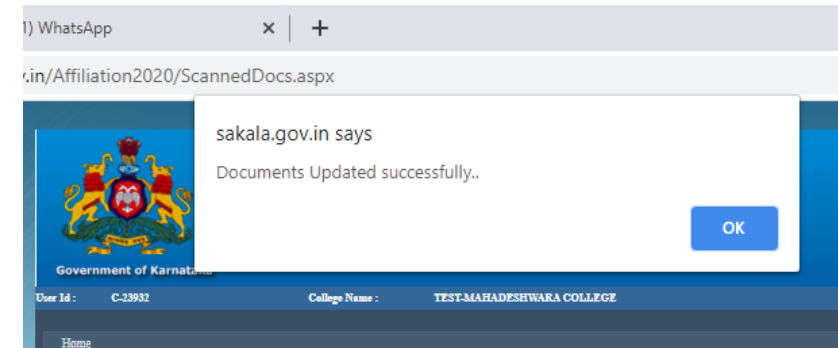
1) WhatsApp ×   +

.in/Affiliation2020/ScannedDocs.aspx

sakala.gov.in says

Documents Updated successfully..

OK

Government of Karnataka

User Id : C-23932 College Name : TEST-MAHADESHWARA COLLEGE

Home